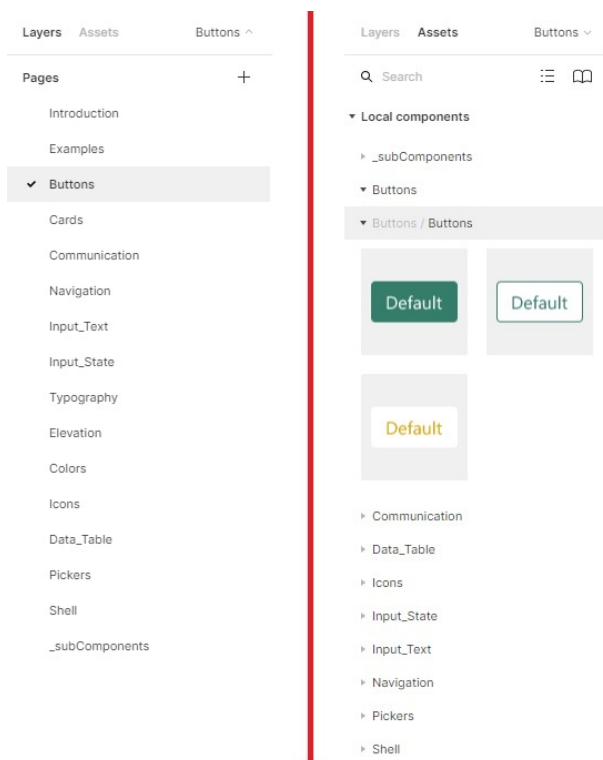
Layers Assets Buttons ^

Pages +

Introduction

Examples

✔ Buttons

Cards

Communication

Navigation

Input_Text

Input_State

Typography

Elevation

Colors

Icons

Data_Table

Pickers

Shell

_subComponents

Layers Assets Buttons ˅

Search

▾ Local components

▸ _subComponents

▾ Buttons

▾ Buttons / Buttons

Default

Default

Default

▸ Communication

▸ Data_Table

▸ Icons

▸ Input_State

▸ Input_Text

▸ Navigation

▸ Pickers

▸ Shell